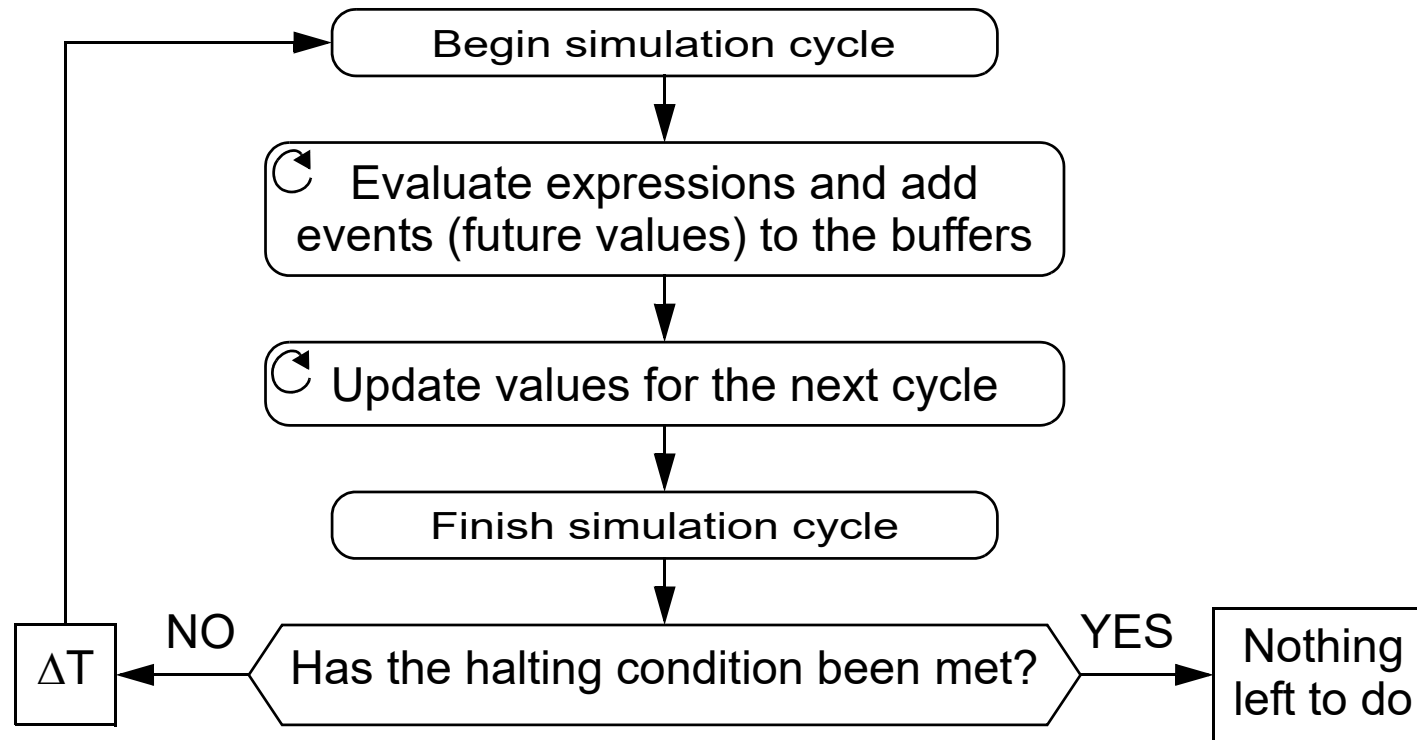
Begin simulation cycle

Evaluate expressions and add events (future values) to the buffers

Update values for the next cycle

Finish simulation cycle

$\Delta T$

NO

Has the halting condition been met?

YES

Nothing left to do